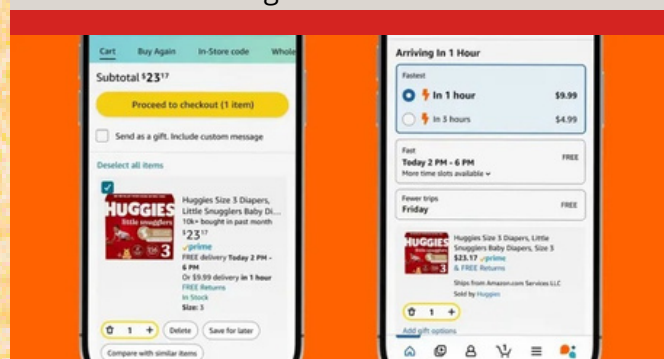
Cart Buy Again In-Store code Whole

Subtotal $23^{17}$

Proceed to checkout (1 item)

Send as a gift. Include custom message

Deselect all items

HUGGIES little snugglers 3

Huggies Size 3 Diapers, Little Snugglers Baby Di...

10k+ bought in past month

$23^{17}$

✓prime

FREE delivery Today 2 PM - 6 PM

Or $9.99 delivery in 1 hour

FREE Returns

In Stock

Size: 3

1 + Delete Save for later

Compare with similar items

Arriving In 1 Hour

Fastest

In 1 hour $9.99

In 3 hours $4.99

Fast

Today 2 PM - 6 PM FREE

More time slots available

Fewer trips

Friday FREE

HUGGIES

Huggies Size 3 Diapers, Little Snugglers Baby Diapers, Size 3

$23.17 ✓prime

& FREE Returns

Ships from Amazon.com Services LLC

Sold by Huggies

1 +

Add gift options